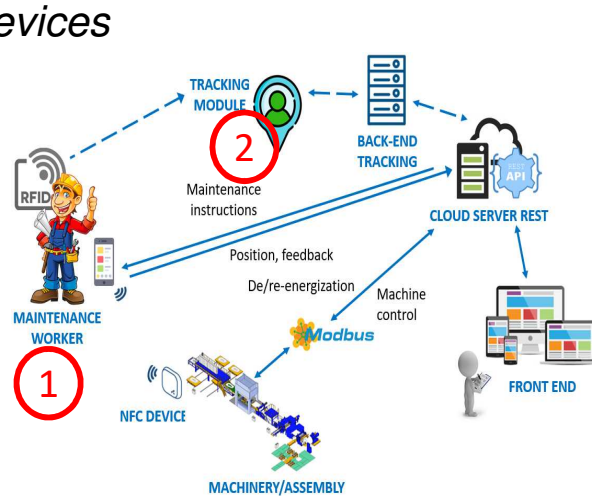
evices

TRACKING MODULE

2

BACK-END TRACKING

RFID

Maintenance instructions

API

CLOUD SERVER REST

Position, feedback

De/re-energization

Machine control

MAINTENANCE WORKER

Modbus

1

NFC DEVICE

FRONT END

MACHINERY/ASSEMBLY